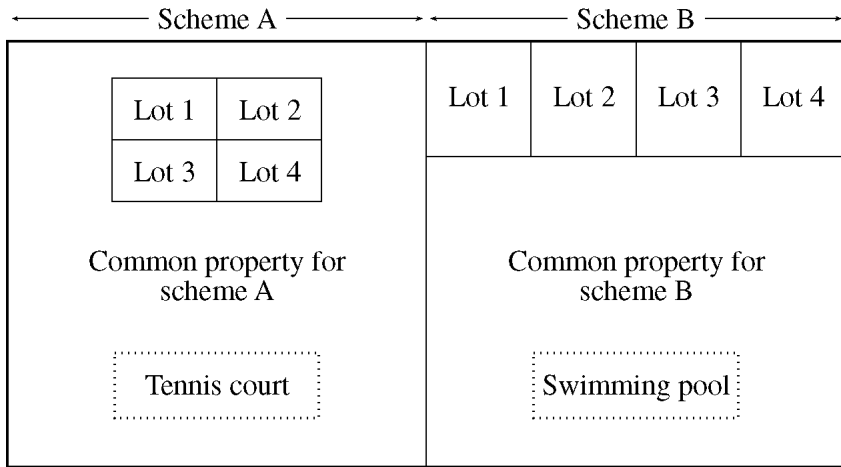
Scheme A

Scheme B

| Lot 1 | Lot 2 |
|---|---|
| Lot 3 | Lot 4 |

Common property for scheme A

Tennis court

| Lot 1 | Lot 2 | Lot 3 | Lot 4 |
|---|---|---|---|

Common property for scheme B

Swimming pool